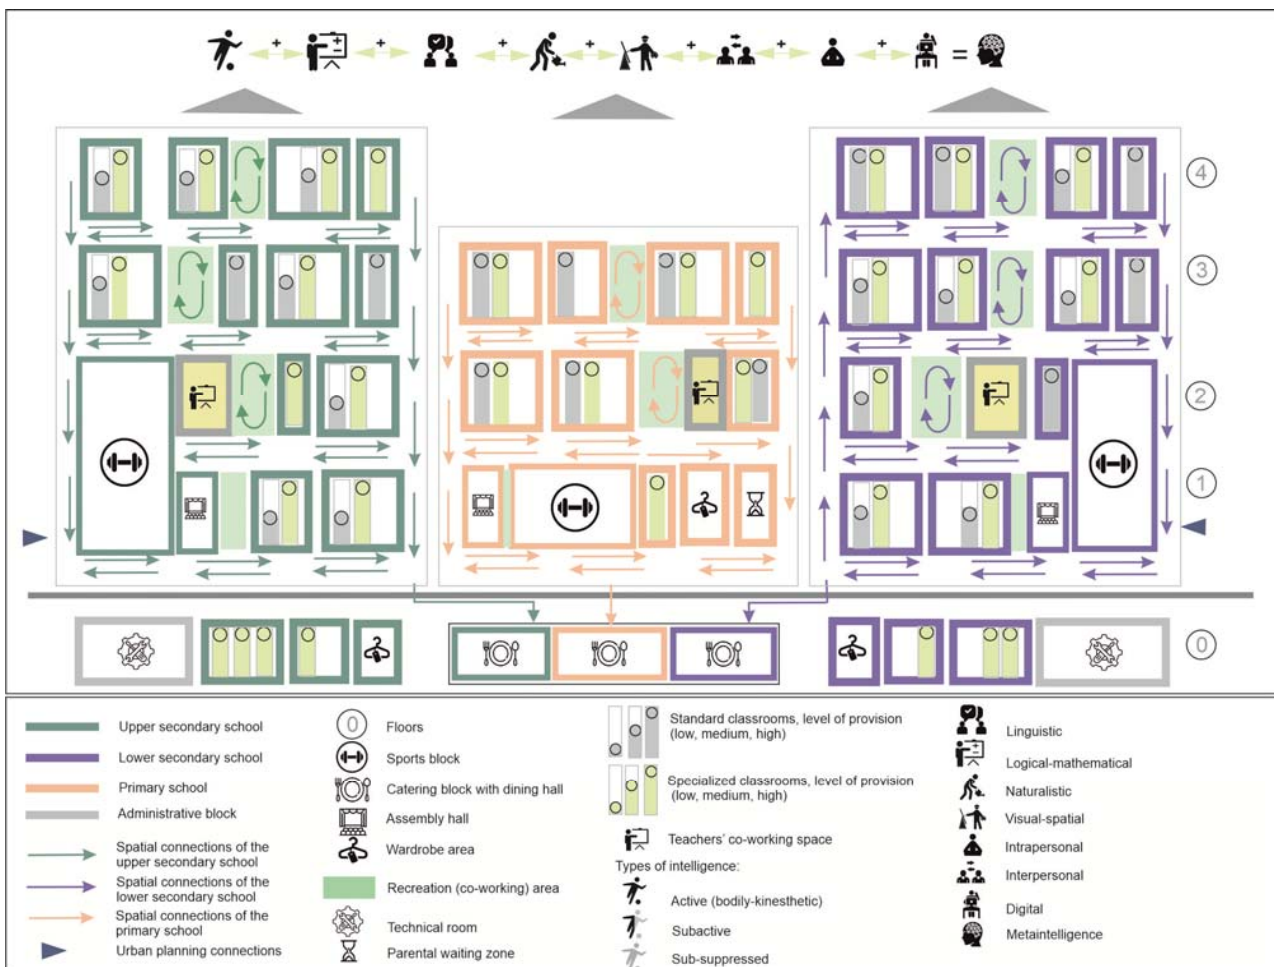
+ + + + + + + =

4

3

2

1

0

Upper secondary school
Lower secondary school
Primary school
Administrative block
Spatial connections of the upper secondary school
Spatial connections of the lower secondary school
Spatial connections of the primary school
Urban planning connections

Floors
Sports block
Catering block with dining hall
Assembly hall
Wardrobe area
Recreation (co-working) area
Technical room
Parental waiting zone

Standard classrooms, level of provision (low, medium, high)
Specialized classrooms, level of provision (low, medium, high)
Teachers' co-working space
Types of intelligence:
Active (bodily-kinesthetic)
Subactive
Sub-suppressed

Linguistic
Logical-mathematical
Naturalistic
Visual-spatial
Intrapersonal
Interpersonal
Digital
Metaintelligence